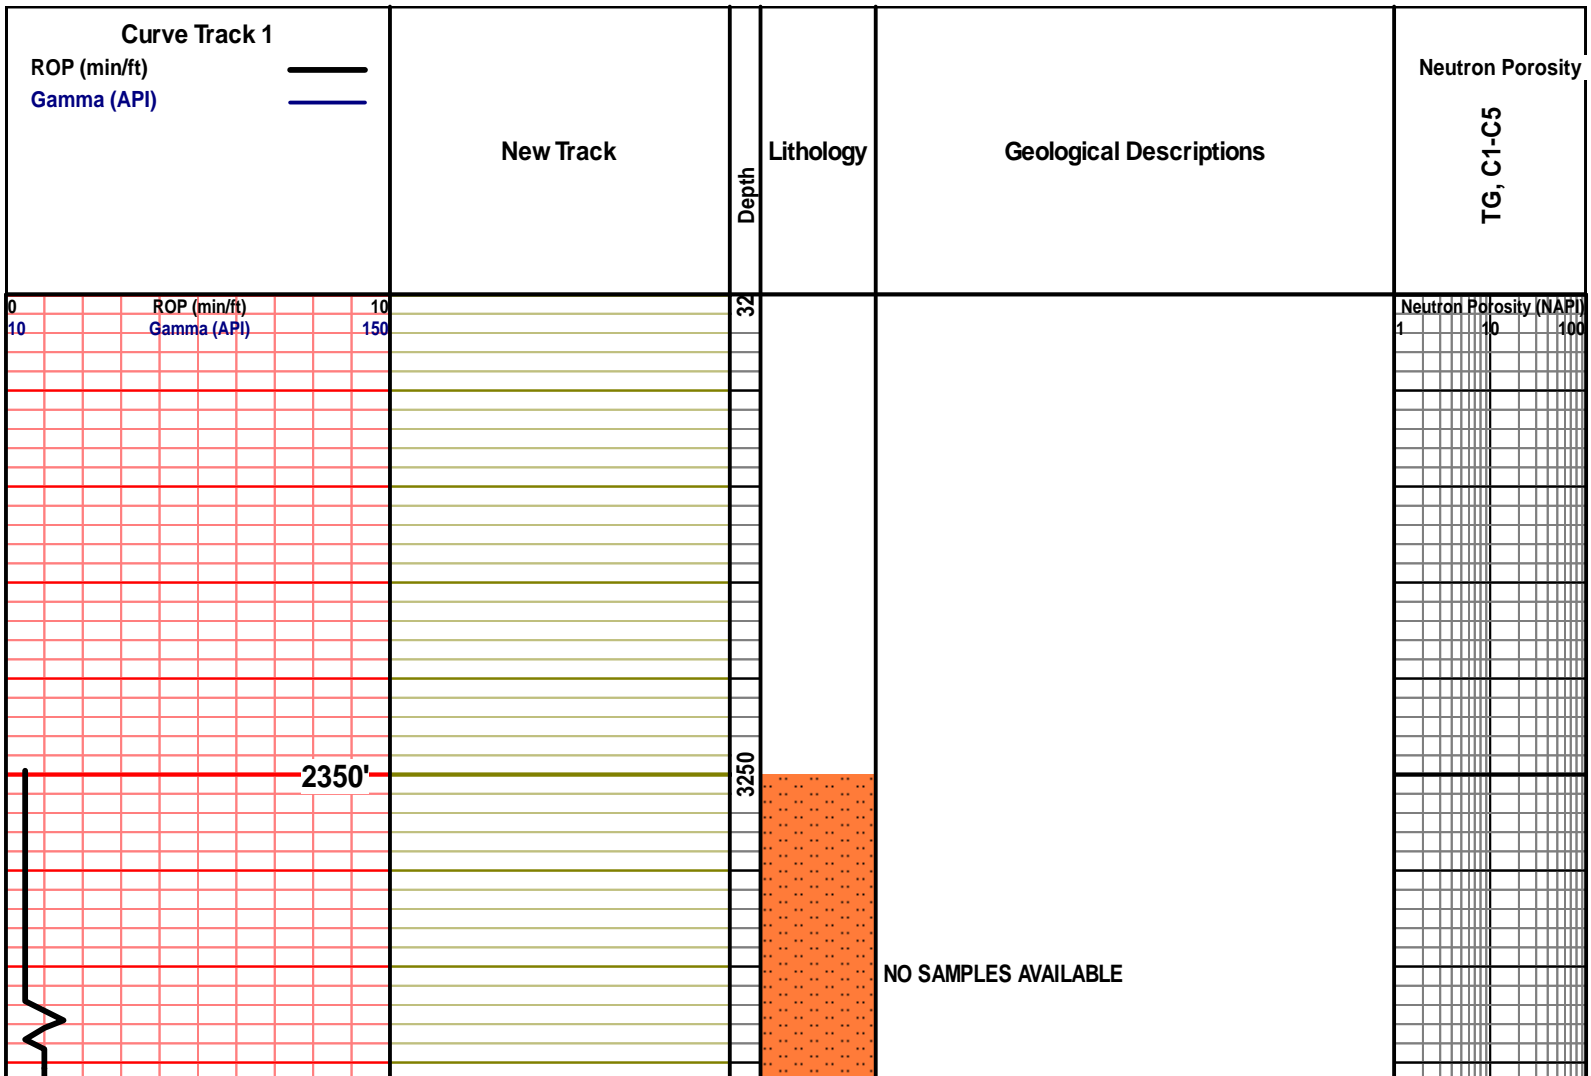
Curve Track 1
ROP (min/ft)
Gamma (API)

New Track

Depth

Lithology

Geological Descriptions

Neutron Porosity

TG, C1-C5

0 ROP (min/ft) 10
10 Gamma (API) 150

32

Neutron Porosity (NAPI)
1 10 100

2350'

3250

NO SAMPLES AVAILABLE